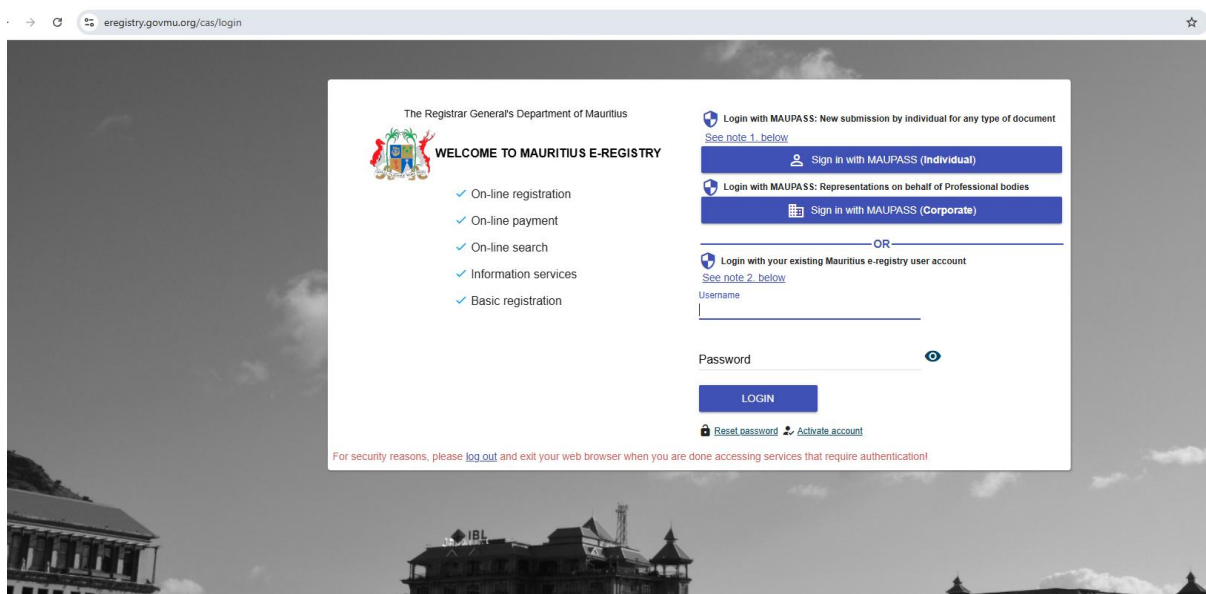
eregistry.govmu.org/cas/login

The Registrar General's Department of Mauritius

WELCOME TO MAURITIUS E-REGISTRY

✓ On-line registration
✓ On-line payment
✓ On-line search
✓ Information services
✓ Basic registration

Login with MAUPASS: New submission by individual for any type of document
See note 1. below

Sign in with MAUPASS (Individual)

Login with MAUPASS: Representations on behalf of Professional bodies

Sign in with MAUPASS (Corporate)

OR

Login with your existing Mauritius e-registry user account
See note 2. below

Username

Password

LOGIN

Reset password Activate account

For security reasons, please log out and exit your web browser when you are done accessing services that require authentication!

IBL